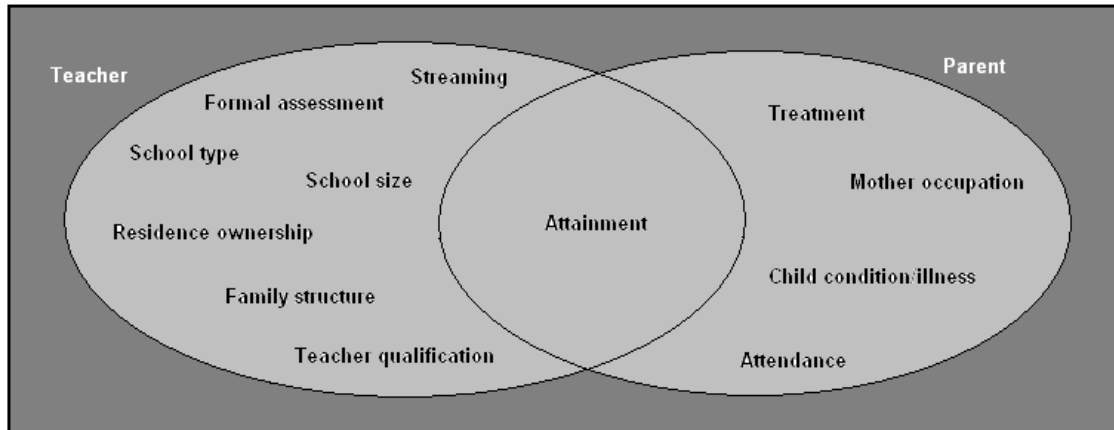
Teacher

Streaming

Formal assessment

School type

School size

Residence ownership

Family structure

Teacher qualification

Attainment

Parent

Treatment

Mother occupation

Child condition/illness

Attendance